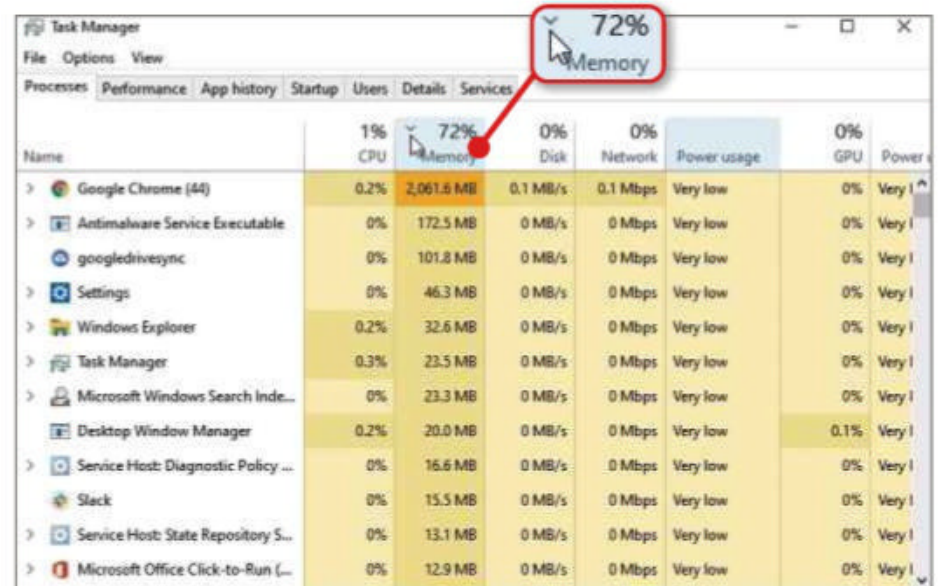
Task Manager
File Options View
Processes Performance App history Startup Users Details Services

72%
Memory

| Name | 1% CPU | 72% Memory | 0% Disk | 0% Network | Power usage | 0% GPU | Power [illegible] |
|---|---|---|---|---|---|---|---|
| Google Chrome (44) | 0.2% | 2,061.6 MB | 0.1 MB/s | 0.1 Mbps | Very low | 0% | Very l |
| Antimalware Service Executable | 0% | 172.5 MB | 0 MB/s | 0 Mbps | Very low | 0% | Very l |
| googledrivesync | 0% | 101.8 MB | 0 MB/s | 0 Mbps | Very low | 0% | Very l |
| Settings | 0% | 46.3 MB | 0 MB/s | 0 Mbps | Very low | 0% | Very l |
| Windows Explorer | 0.2% | 32.6 MB | 0 MB/s | 0 Mbps | Very low | 0% | Very l |
| Task Manager | 0.3% | 23.5 MB | 0 MB/s | 0 Mbps | Very low | 0% | Very l |
| Microsoft Windows Search Inde... | 0% | 23.3 MB | 0 MB/s | 0 Mbps | Very low | 0% | Very l |
| Desktop Window Manager | 0.2% | 20.0 MB | 0 MB/s | 0 Mbps | Very low | 0.1% | Very l |
| Service Host: Diagnostic Policy ... | 0% | 16.6 MB | 0 MB/s | 0 Mbps | Very low | 0% | Very l |
| Slack | 0% | 15.5 MB | 0 MB/s | 0 Mbps | Very low | 0% | Very l |
| Service Host: State Repository S... | 0% | 13.1 MB | 0 MB/s | 0 Mbps | Very low | 0% | Very l |
| Microsoft Office Click-to-Run (... | 0% | 12.9 MB | 0 MB/s | 0 Mbps | Very low | 0% | Very l |